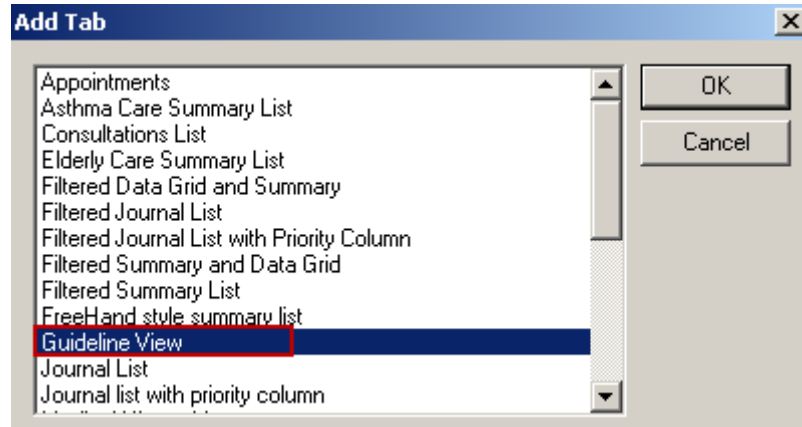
Add Tab

Appointments
Asthma Care Summary List
Consultations List
Elderly Care Summary List
Filtered Data Grid and Summary
Filtered Journal List
Filtered Journal List with Priority Column
Filtered Summary and Data Grid
Filtered Summary List
FreeHand style summary list
Guideline View
Journal List
Journal list with priority column
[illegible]

OK
Cancel